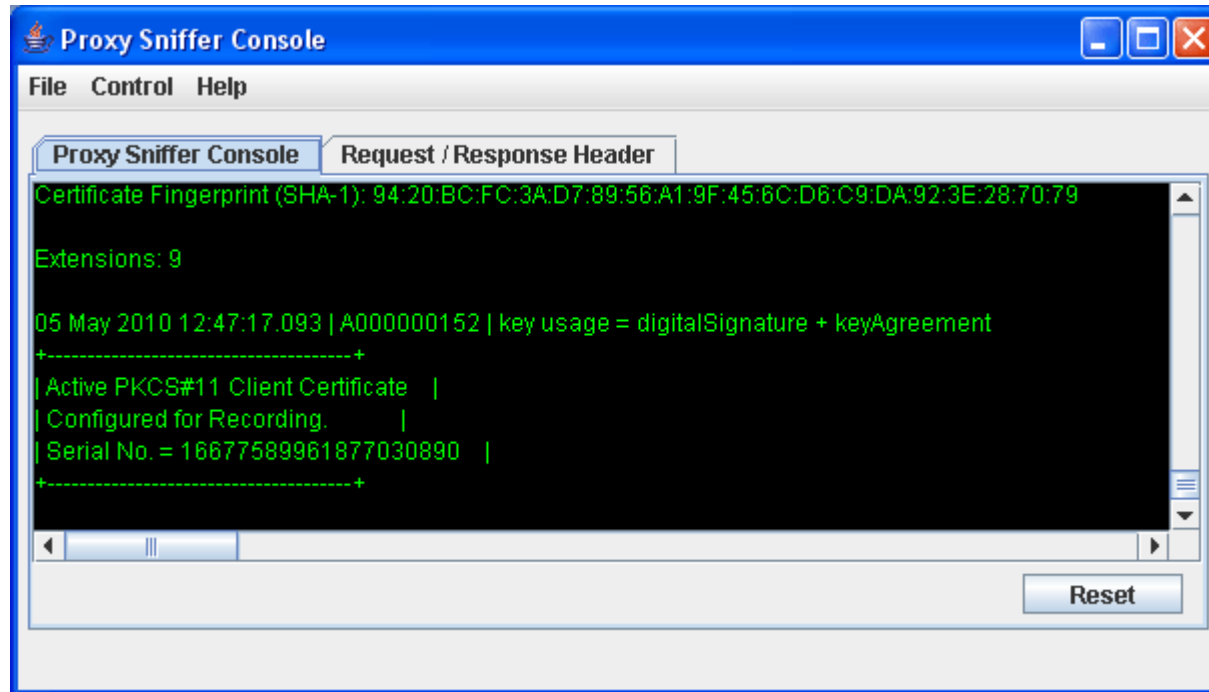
Proxy Sniffer Console

File Control Help

Proxy Sniffer Console | Request / Response Header

Certificate Fingerprint (SHA-1): 94:20:BC:FC:3A:D7:89:56:A1:9F:45:6C:D6:C9:DA:92:3E:28:70:79

Extensions: 9

05 May 2010 12:47:17.093 | A000000152 | key usage = digitalSignature + keyAgreement
+--------------------------------------+
| Active PKCS#11 Client Certificate |
| Configured for Recording. |
| Serial No. = 16677589961877030890 |
+--------------------------------------+

Reset